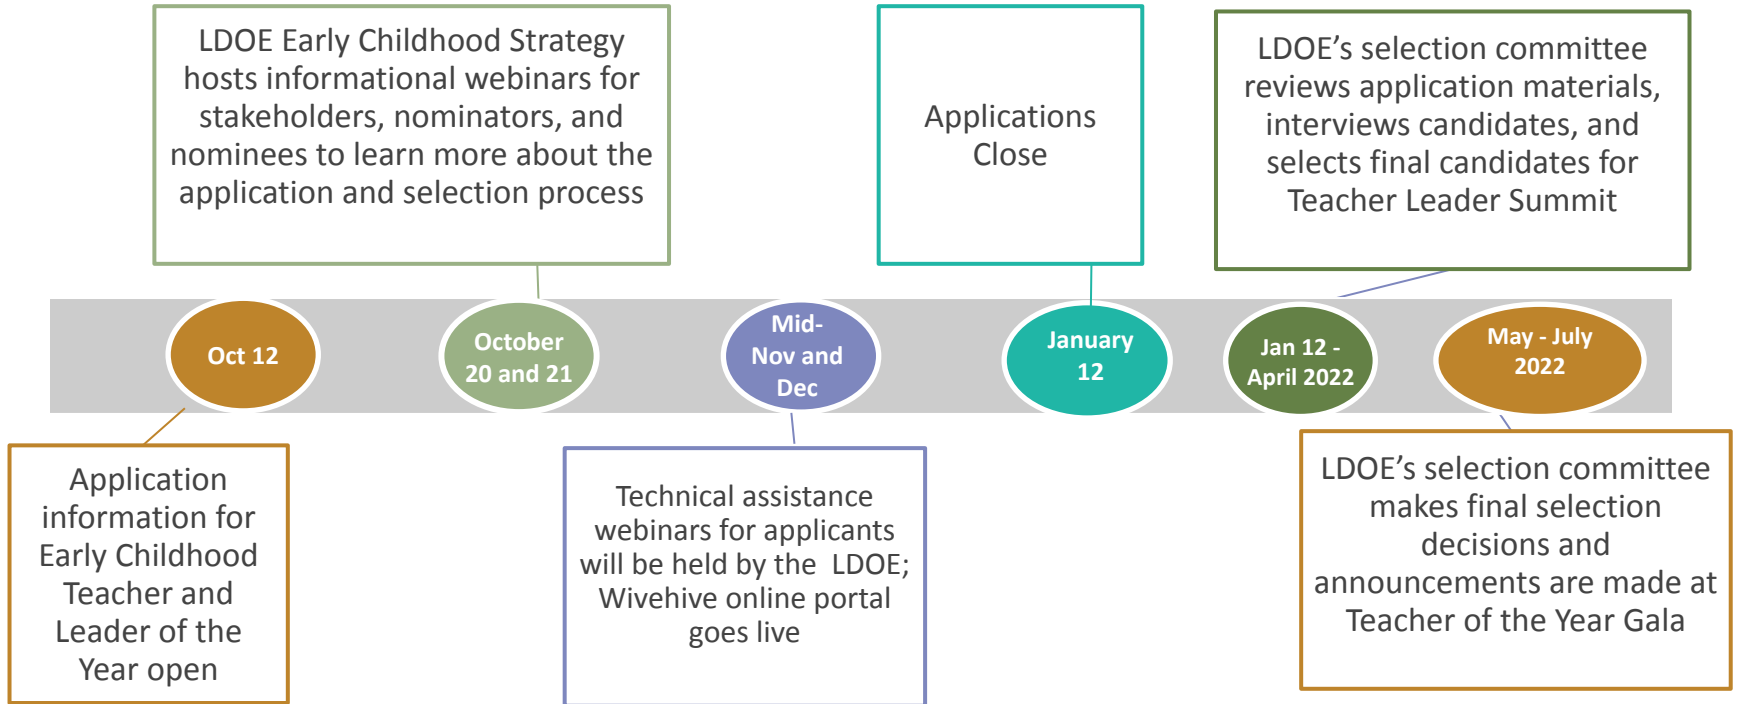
LDOE Early Childhood Strategy hosts informational webinars for stakeholders, nominators, and nominees to learn more about the application and selection process

Applications Close

LDOE’s selection committee reviews application materials, interviews candidates, and selects final candidates for Teacher Leader Summit

Oct 12

October 20 and 21

Mid-Nov and Dec

January 12

Jan 12 - April 2022

May - July 2022

Application information for Early Childhood Teacher and Leader of the Year open

Technical assistance webinars for applicants will be held by the LDOE; Wivehive online portal goes live

LDOE’s selection committee makes final selection decisions and announcements are made at Teacher of the Year Gala